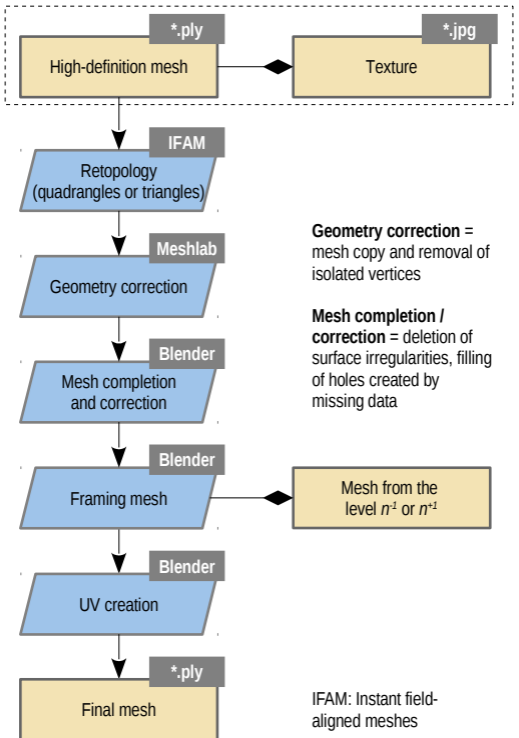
*.ply
High-definition mesh

*.jpg
Texture

IFAM
Retopology (quadrangles or triangles)

Meshlab
Geometry correction

Blender
Mesh completion and correction

Blender
Framing mesh

Mesh from the level $n^{-1}$ or $n^{+1}$

Blender
UV creation

*.ply
Final mesh

**Geometry correction** = mesh copy and removal of isolated vertices

**Mesh completion / correction** = deletion of surface irregularities, filling of holes created by missing data

IFAM: Instant field-aligned meshes